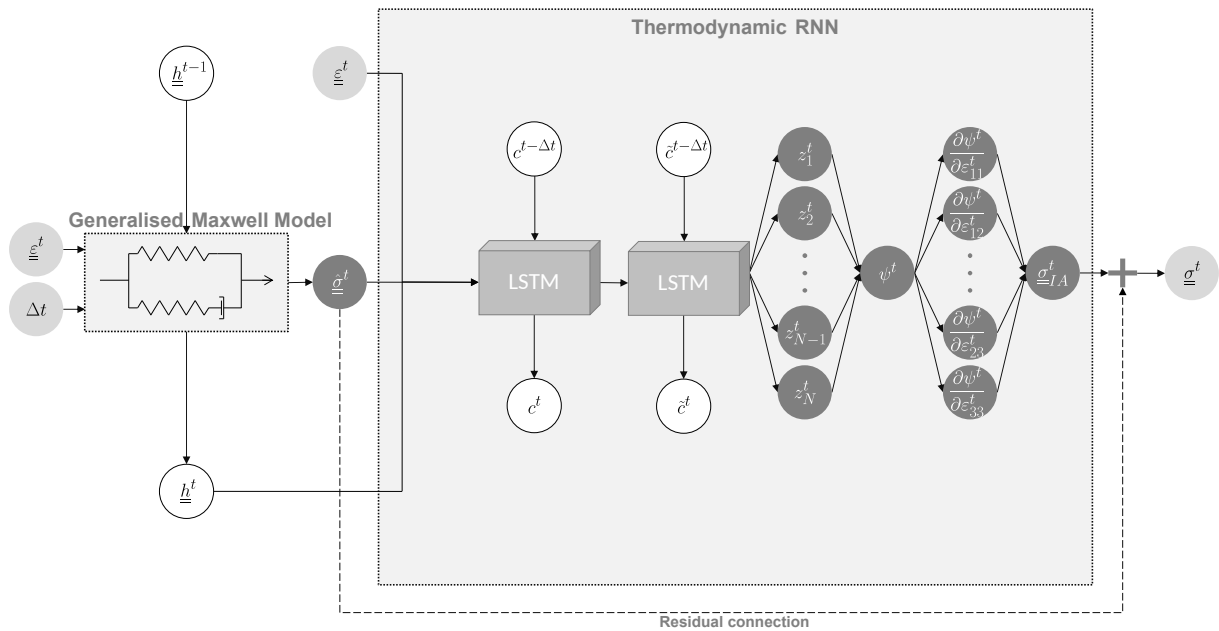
Thermodynamic RNN

$\underline{\underline{h}}^{t-1}$

$\underline{\underline{\varepsilon}}^t$

Generalised Maxwell Model

$\underline{\underline{\varepsilon}}^t$

$\Delta t$

$\underline{\underline{\sigma}}^t$

$c^{t-\Delta t}$

$\tilde{c}^{t-\Delta t}$

LSTM

LSTM

$c^t$

$\tilde{c}^t$

$z_1^t$

$z_2^t$

$z_{N-1}^t$

$z_N^t$

$\psi^t$

$\frac{\partial \psi^t}{\partial \varepsilon_{11}^t}$

$\frac{\partial \psi^t}{\partial \varepsilon_{12}^t}$

$\frac{\partial \psi^t}{\partial \varepsilon_{23}^t}$

$\frac{\partial \psi^t}{\partial \varepsilon_{33}^t}$

$\underline{\underline{\sigma}}_{IA}^t$

$\underline{\underline{\sigma}}^t$

$\underline{\underline{h}}^t$

Residual connection